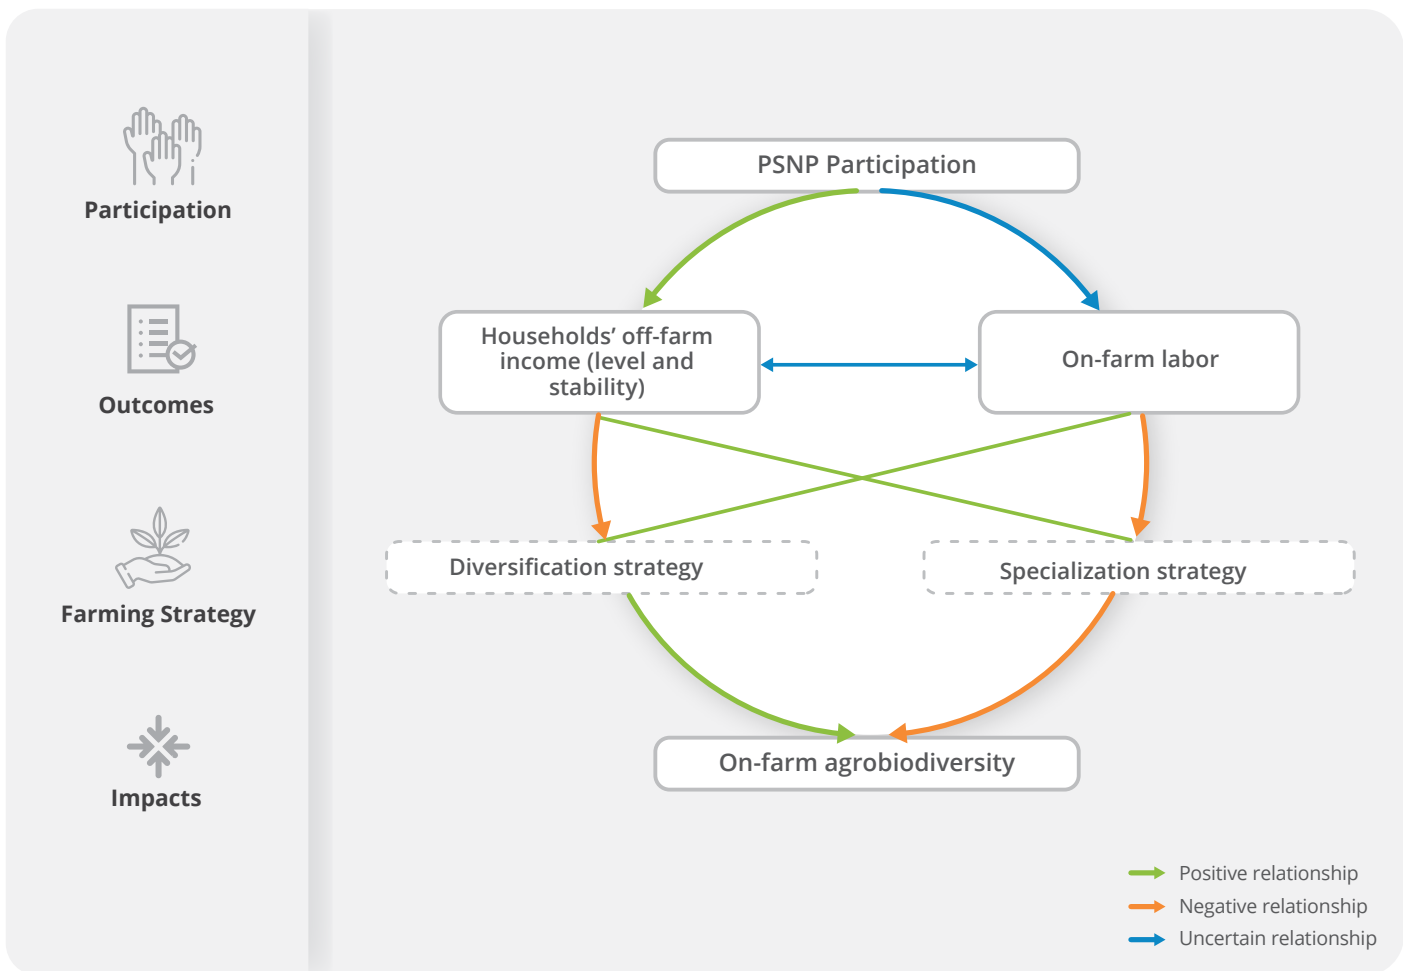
Participation

Outcomes

Farming Strategy

Impacts

PSNP Participation

Households' off-farm income (level and stability)

On-farm labor

Diversification strategy

Specialization strategy

On-farm agrobiodiversity

Positive relationship
Negative relationship
Uncertain relationship